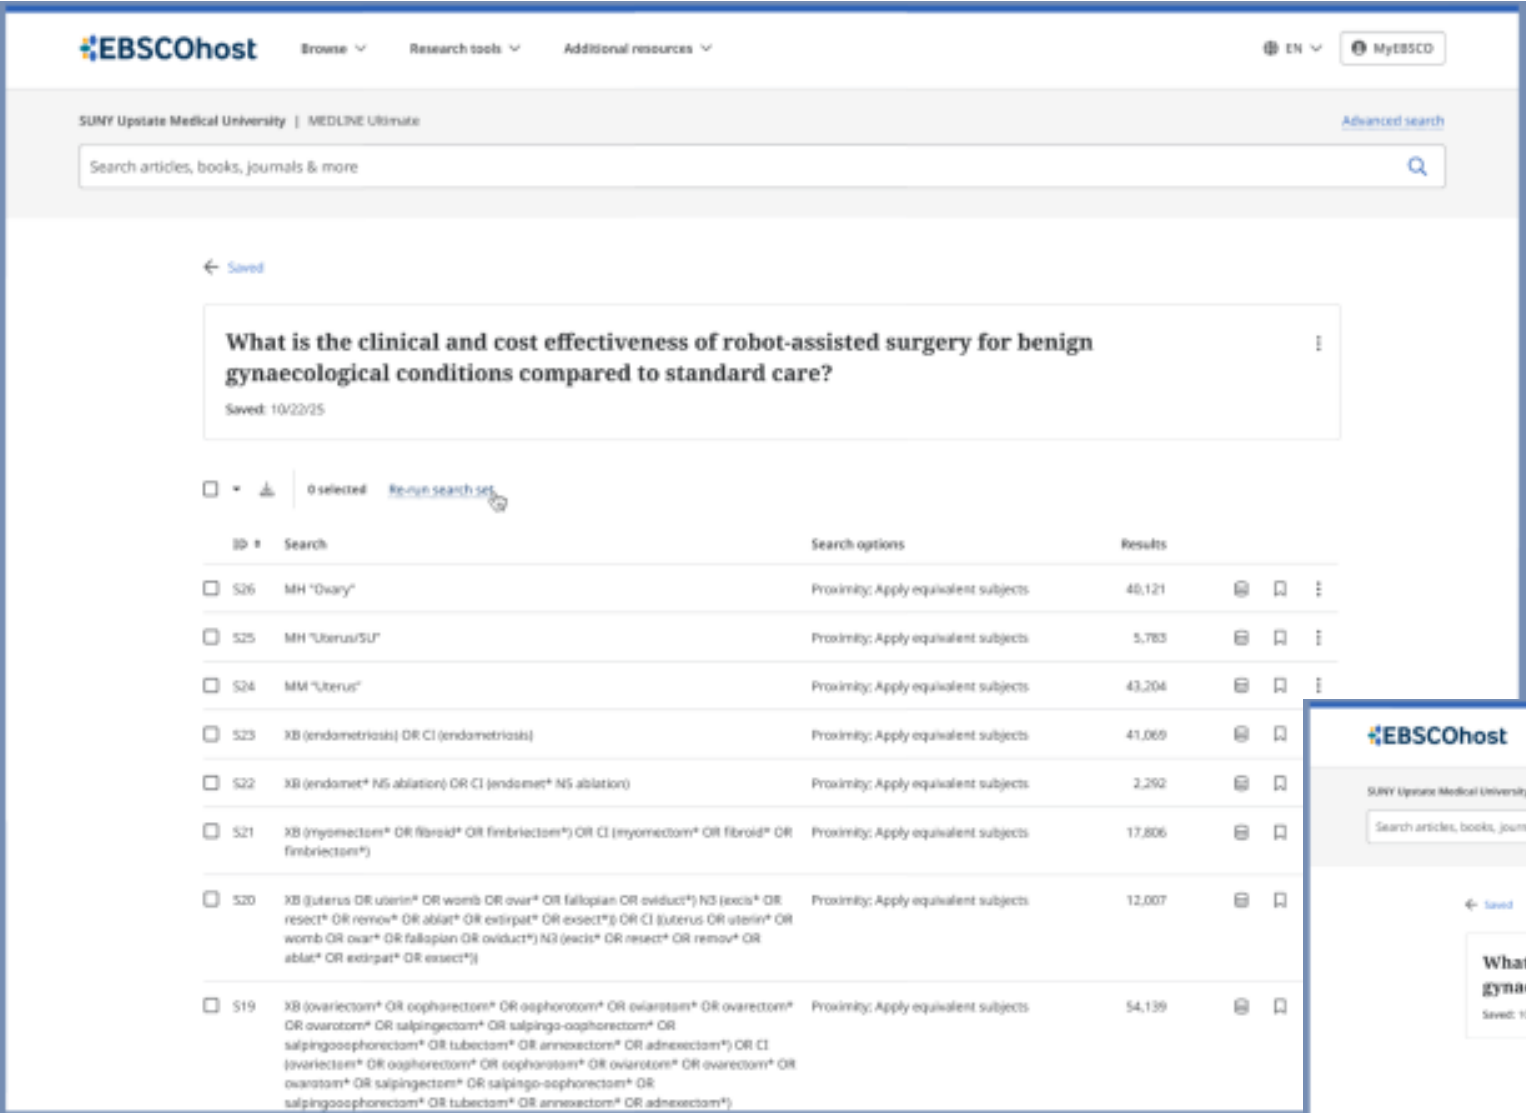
EBSCOhost Browse Research tools Additional resources EN MyEBSCO

SUNY Upstate Medical University | MEDLINE Ultimate

Advanced search

Search articles, books, journals & more

Saved

What is the clinical and cost effectiveness of robot-assisted surgery for benign gynaecological conditions compared to standard care?

Saved: 10/22/25

0 selected Re-run search set

| ID | Search | Search options | Results |
|---|---|---|---|
| S26 | MH "Ovary" | Proximity; Apply equivalent subjects | 40,121 |
| S25 | MH "Uterus/SU" | Proximity; Apply equivalent subjects | 5,783 |
| S24 | MM "Uterus" | Proximity; Apply equivalent subjects | 43,204 |
| S23 | XB (endometriosis) OR CI (endometriosis) | Proximity; Apply equivalent subjects | 41,069 |
| S22 | XB (endomet* N5 ablation) OR CI (endomet* N5 ablation) | Proximity; Apply equivalent subjects | 2,292 |
| S21 | XB (myomectom* OR fibroid* OR fimbriectom*) OR CI (myomectom* OR fibroid* OR fimbriectom*) | Proximity; Apply equivalent subjects | 17,806 |
| S20 | XB ((uterus OR uterin* OR womb OR ovar* OR fallopian OR oviduct*) N3 (excis* OR resect* OR remov* OR ablat* OR extirpat* OR exsect*)) OR CI ((uterus OR uterin* OR womb OR ovar* OR fallopian OR oviduct*) N3 (excis* OR resect* OR remov* OR ablat* OR extirpat* OR exsect*)) | Proximity; Apply equivalent subjects | 12,007 |
| S19 | XB (ovariectom* OR oophorectom* OR oophorotom* OR oviarotom* OR ovarectom* OR ovarotom* OR salpingectom* OR salpingo-oophorectom* OR salpingooophorectom* OR tubectom* OR annexectom* OR adnexectom*) OR CI (ovariectom* OR oophorectom* OR oophorotom* OR oviarotom* OR ovarectom* OR ovarotom* OR salpingectom* OR salpingo-oophorectom* OR salpingooophorectom* OR tubectom* OR annexectom* OR adnexectom*) | Proximity; Apply equivalent subjects | 54,139 |

EBSCOhost

SUNY Upstate Medical Universit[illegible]

Search articles, books, journ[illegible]

Saved

What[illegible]
gynae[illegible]
Saved: 1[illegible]